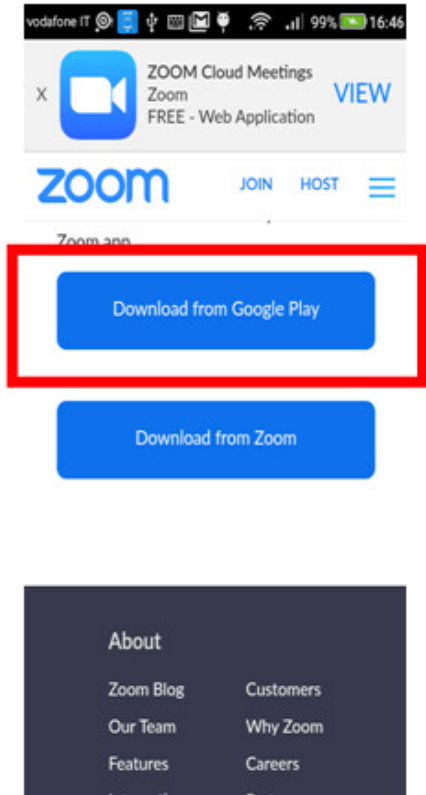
vodafone IT 99% 16:46

X ZOOM Cloud Meetings
Zoom
FREE - Web Application
VIEW

zoom JOIN HOST

Zoom app

Download from Google Play

Download from Zoom

About

Zoom Blog
Our Team
Features
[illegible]

Customers
Why Zoom
Careers
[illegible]